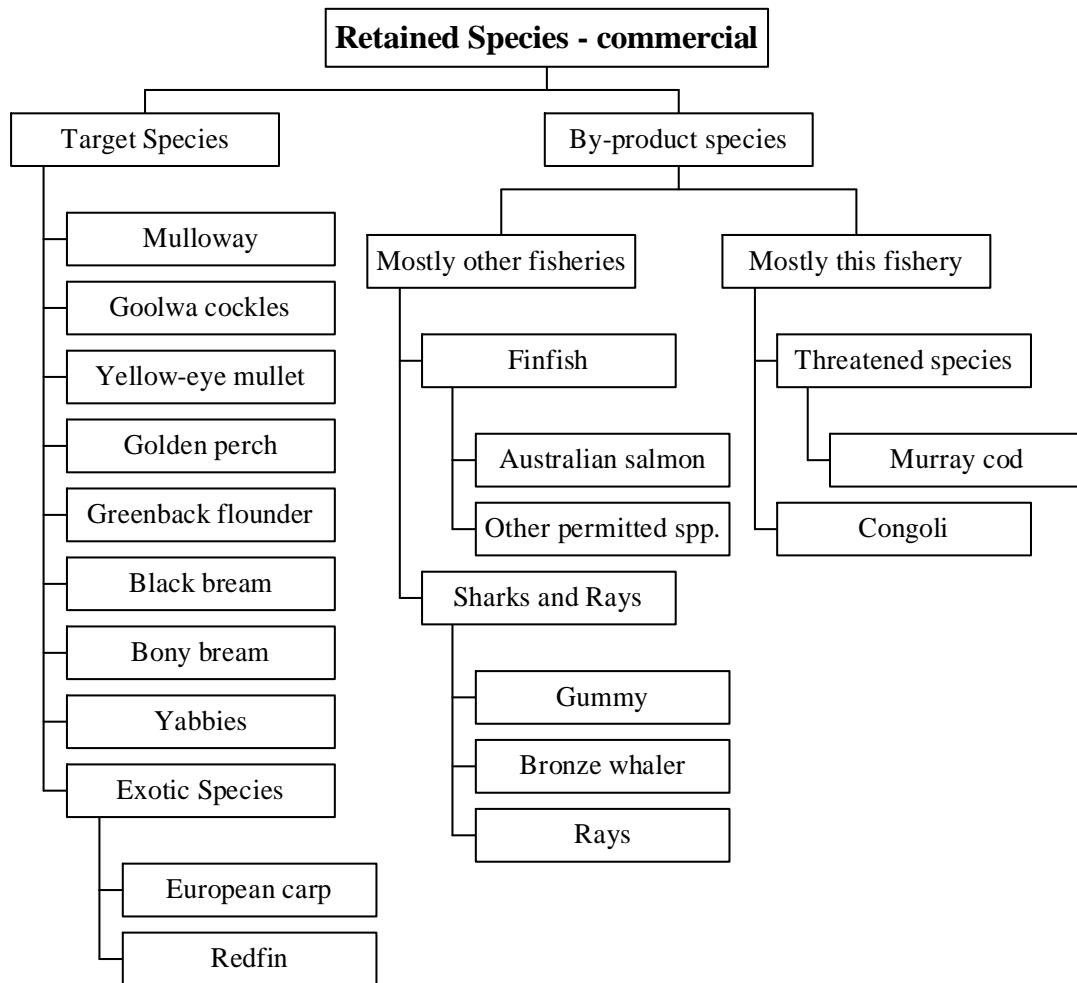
Retained Species - commercial

Target Species

Mulloway

Goolwa cockles

Yellow-eye mullet

Golden perch

Greenback flounder

Black bream

Bony bream

Yabbies

Exotic Species

European carp

Redfin

By-product species

Mostly other fisheries

Finfish

Australian salmon

Other permitted spp.

Sharks and Rays

Gummy

Bronze whaler

Rays

Mostly this fishery

Threatened species

Murray cod

Congoli